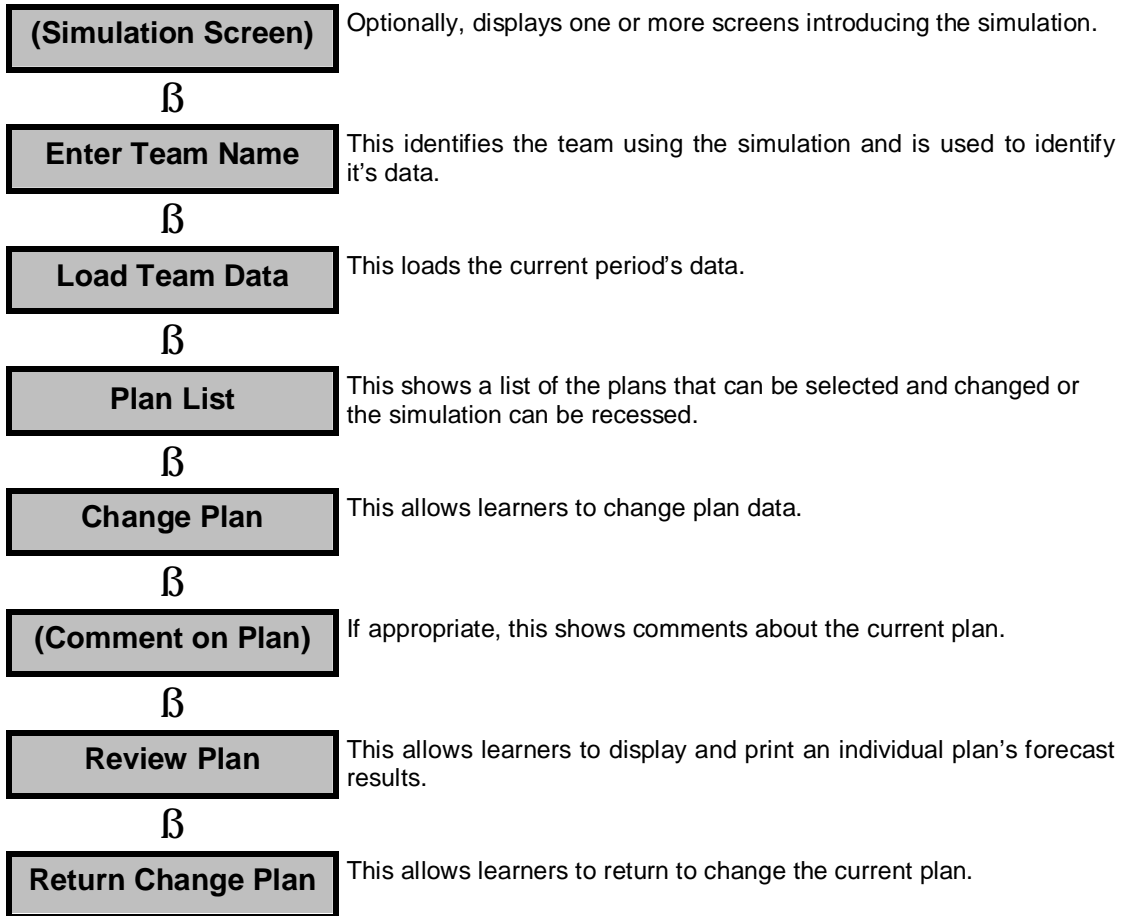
(Simulation Screen)

Optionally, displays one or more screens introducing the simulation.

ß

Enter Team Name

This identifies the team using the simulation and is used to identify it's data.

ß

Load Team Data

This loads the current period's data.

ß

Plan List

This shows a list of the plans that can be selected and changed or the simulation can be recessed.

ß

Change Plan

This allows learners to change plan data.

ß

(Comment on Plan)

If appropriate, this shows comments about the current plan.

ß

Review Plan

This allows learners to display and print an individual plan's forecast results.

ß

Return Change Plan

This allows learners to return to change the current plan.